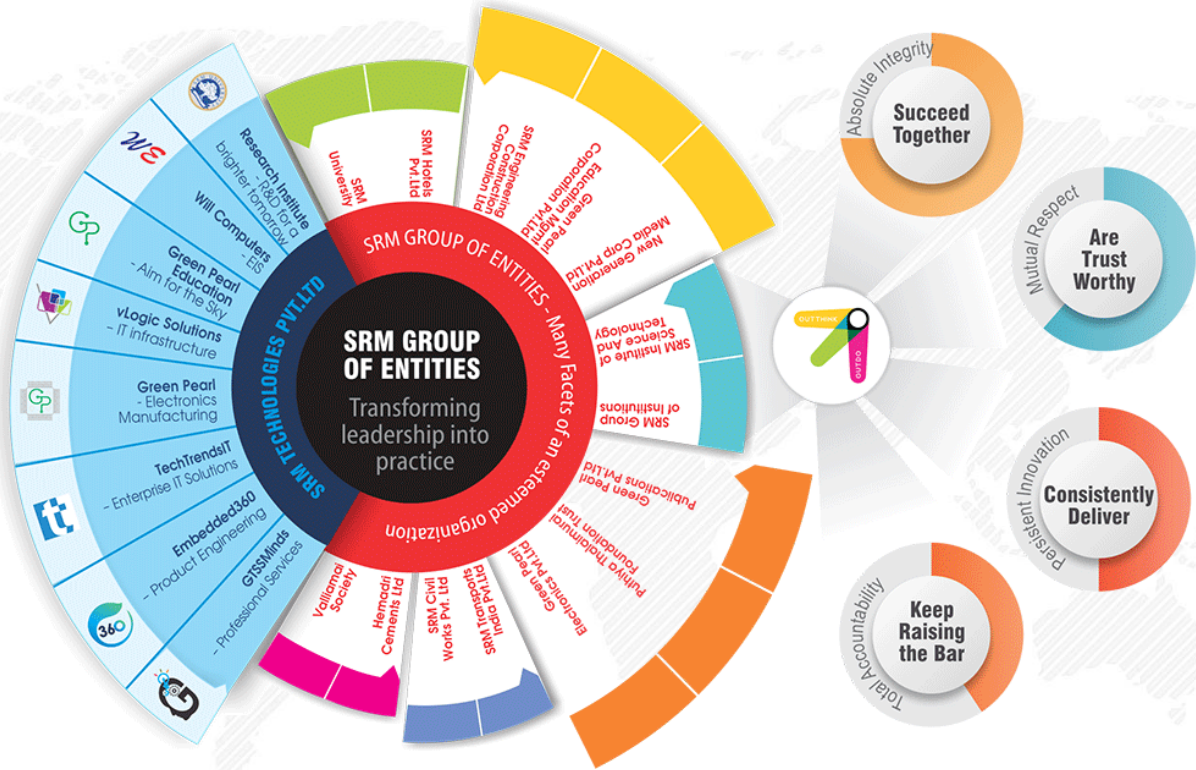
SRM GROUP OF ENTITIES

Transforming leadership into practice

SRM TECHNOLOGIES PVT.LTD

SRM GROUP OF ENTITIES - Many Facets of an esteemed organization

Research Institute - R&D for a brighter tomorrow

Will Computers - EIS

Green Pearl Education - Aim for the Sky

vLogic Solutions - IT infrastructure

Green Pearl - Electronics Manufacturing

TechTrendsIT - Enterprise IT Solutions

Embedded360 - Product Engineering

GTSSMinds - Professional Services

SRM University

SRM Hotels Pvt.Ltd

SRM Engineering Construction Corporation Ltd

Green Pearl Education Management Corporation Pvt.Ltd

New Generation Media Corp Pvt.Ltd

SRM Institute of Science And Technology

SRM Group of Institutions

Green Pearl Publications Pvt.Ltd

Puthiya Tholaimurai Foundation Trust

Green Pearl Electronics Pvt.Ltd

SRM Transports India Pvt.Ltd

SRM Civil Works Pvt. Ltd

Hemadri Cements Ltd

Valliammai Society

OUTTHINK

OUTDO

Absolute Integrity

Succeed Together

Mutual Respect

Are Trust Worthy

Persistent Innovation

Consistently Deliver

Total Accountability

Keep Raising the Bar